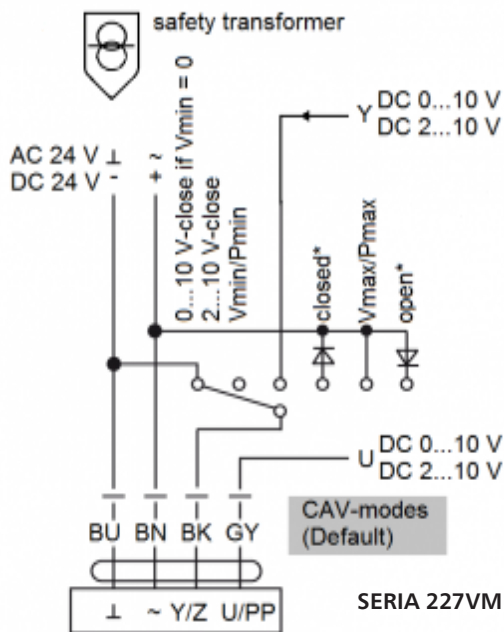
safety transformer

AC 24 V ⊥
DC 24 V -

+ ~

0...10 V-close if Vmin = 0
2...10 V-close
Vmin/Pmin

Y DC 0...10 V
DC 2...10 V

closed*
Vmax/Pmax
open*

U DC 0...10 V
DC 2...10 V

CAV-modes
(Default)

BU BN BK GY

⊥ ~ Y/Z U/PP

SERIA 227VM